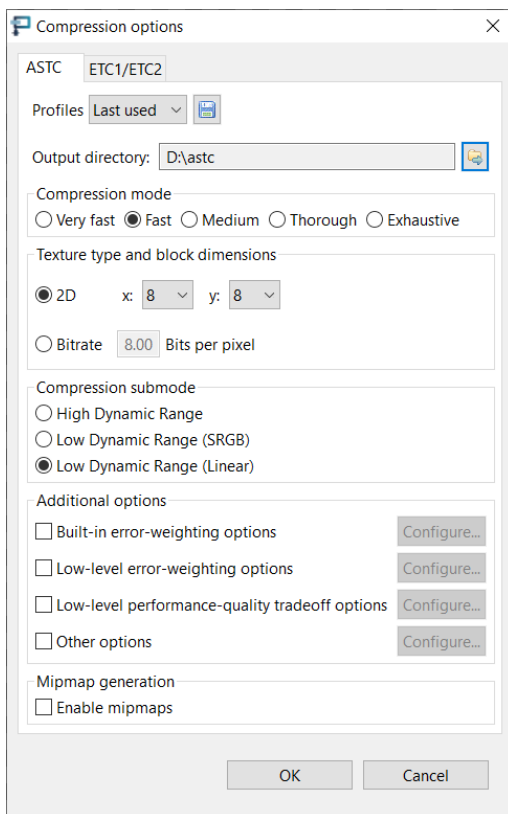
Compression options
×

ASTC
ETC1/ETC2

Profiles Last used

Output directory: D:\astc

Compression mode
Very fast Fast Medium Thorough Exhaustive

Texture type and block dimensions
2D x: 8 y: 8

Bitrate 8.00 Bits per pixel

Compression submode
High Dynamic Range
Low Dynamic Range (SRGB)
Low Dynamic Range (Linear)

Additional options
Built-in error-weighting options Configure...
Low-level error-weighting options Configure...
Low-level performance-quality tradeoff options Configure...
Other options Configure...

Mipmap generation
Enable mipmaps

OK Cancel